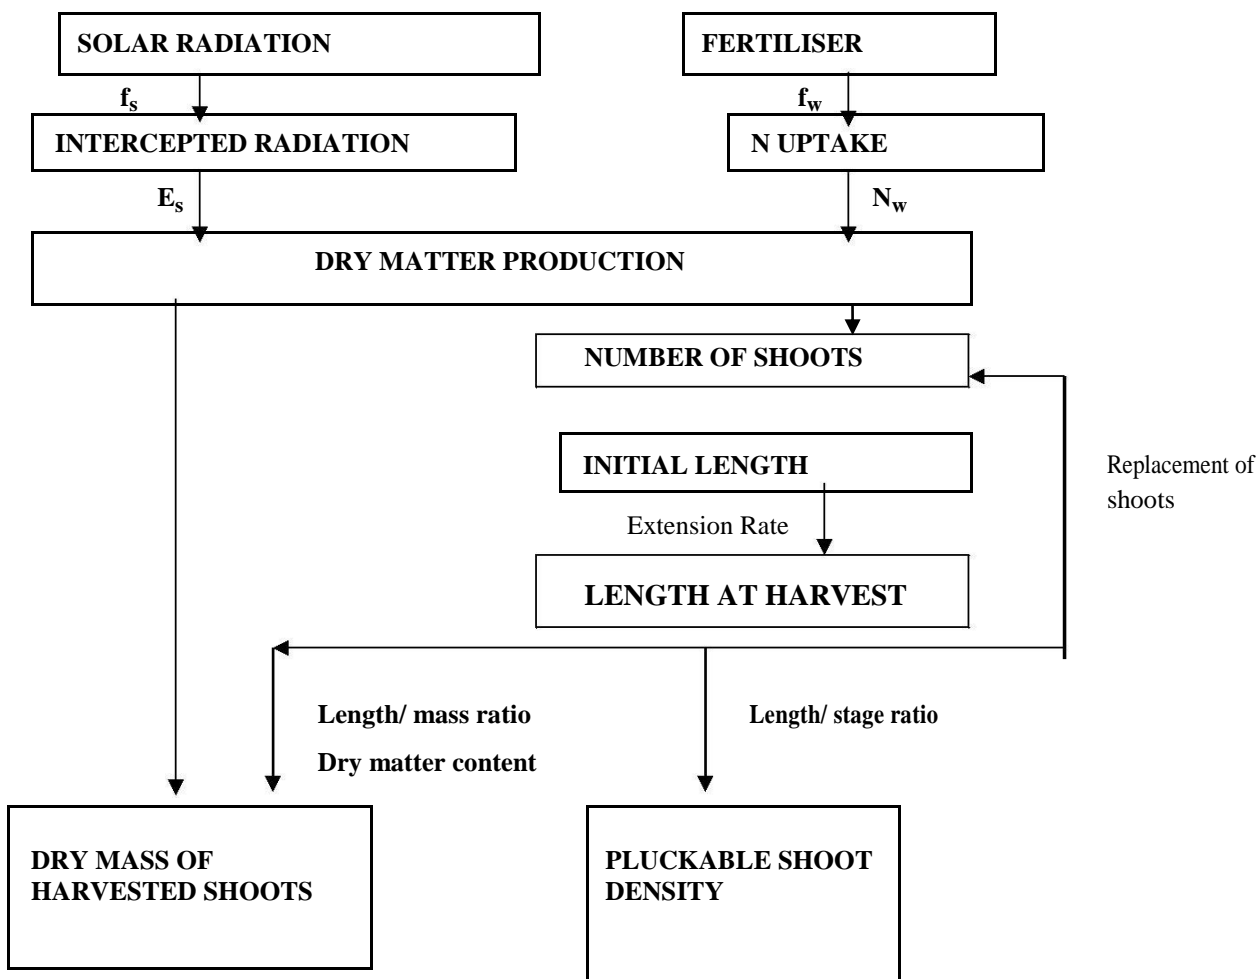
SOLAR RADIATION

FERTILISER

$f_s$

$f_w$

INTERCEPTED RADIATION

N UPTAKE

$E_s$

$N_w$

DRY MATTER PRODUCTION

NUMBER OF SHOOTS

INITIAL LENGTH

Replacement of shoots

Extension Rate

LENGTH AT HARVEST

Length/ mass ratio

Dry matter content

Length/ stage ratio

DRY MASS OF HARVESTED SHOOTS

PLUCKABLE SHOOT DENSITY